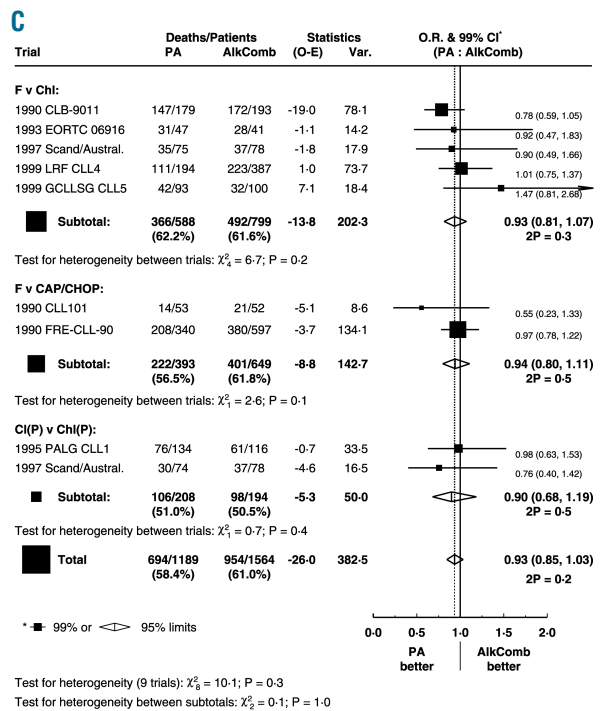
C

| Trial | Deaths/Patients PA | Deaths/Patients AlkComb | Statistics (O-E) | Statistics Var. | O.R. & 99% CI* (PA : AlkComb) |
|---|---|---|---|---|---|
| **F v Chl:** | | | | | |
| 1990 CLB-9011 | 147/179 | 172/193 | -19·0 | 78·1 | 0.78 (0.59, 1.05) |
| 1993 EORTC 06916 | 31/47 | 28/41 | -1·1 | 14·2 | 0.92 (0.47, 1.83) |
| 1997 Scand/Austral. | 35/75 | 37/78 | -1·8 | 17·9 | 0.90 (0.49, 1.66) |
| 1999 LRF CLL4 | 111/194 | 223/387 | 1·0 | 73·7 | 1.01 (0.75, 1.37) |
| 1999 GCLLSG CLL5 | 42/93 | 32/100 | 7·1 | 18·4 | 1.47 (0.81, 2.68) |
| **Subtotal:** | **366/588 (62.2%)** | **492/799 (61.6%)** | **-13·8** | **202·3** | **0.93 (0.81, 1.07) 2P = 0·3** |

Test for heterogeneity between trials: $\chi^2_4 = 6{\cdot}7$; P = 0·2

| Trial | Deaths/Patients PA | Deaths/Patients AlkComb | Statistics (O-E) | Statistics Var. | O.R. & 99% CI* (PA : AlkComb) |
|---|---|---|---|---|---|
| **F v CAP/CHOP:** | | | | | |
| 1990 CLL101 | 14/53 | 21/52 | -5·1 | 8·6 | 0.55 (0.23, 1.33) |
| 1990 FRE-CLL-90 | 208/340 | 380/597 | -3·7 | 134·1 | 0.97 (0.78, 1.22) |
| **Subtotal:** | **222/393 (56.5%)** | **401/649 (61.8%)** | **-8·8** | **142·7** | **0.94 (0.80, 1.11) 2P = 0·5** |

Test for heterogeneity between trials: $\chi^2_1 = 2{\cdot}6$; P = 0·1

| Trial | Deaths/Patients PA | Deaths/Patients AlkComb | Statistics (O-E) | Statistics Var. | O.R. & 99% CI* (PA : AlkComb) |
|---|---|---|---|---|---|
| **Cl(P) v Chl(P):** | | | | | |
| 1995 PALG CLL1 | 76/134 | 61/116 | -0·7 | 33·5 | 0.98 (0.63, 1.53) |
| 1997 Scand/Austral. | 30/74 | 37/78 | -4·6 | 16·5 | 0.76 (0.40, 1.42) |
| **Subtotal:** | **106/208 (51.0%)** | **98/194 (50.5%)** | **-5·3** | **50·0** | **0.90 (0.68, 1.19) 2P = 0·5** |

Test for heterogeneity between trials: $\chi^2_1 = 0{\cdot}7$; P = 0·4

| | | | | | |
|---|---|---|---|---|---|
| **Total** | **694/1189 (58.4%)** | **954/1564 (61.0%)** | **-26·0** | **382·5** | **0.93 (0.85, 1.03) 2P = 0·2** |

* 99% or 95% limits

0·0 0·5 1·0 1·5 2·0

PA better | AlkComb better

Test for heterogeneity (9 trials): $\chi^2_8 = 10{\cdot}1$; P = 0·3

Test for heterogeneity between subtotals: $\chi^2_2 = 0{\cdot}1$; P = 1·0